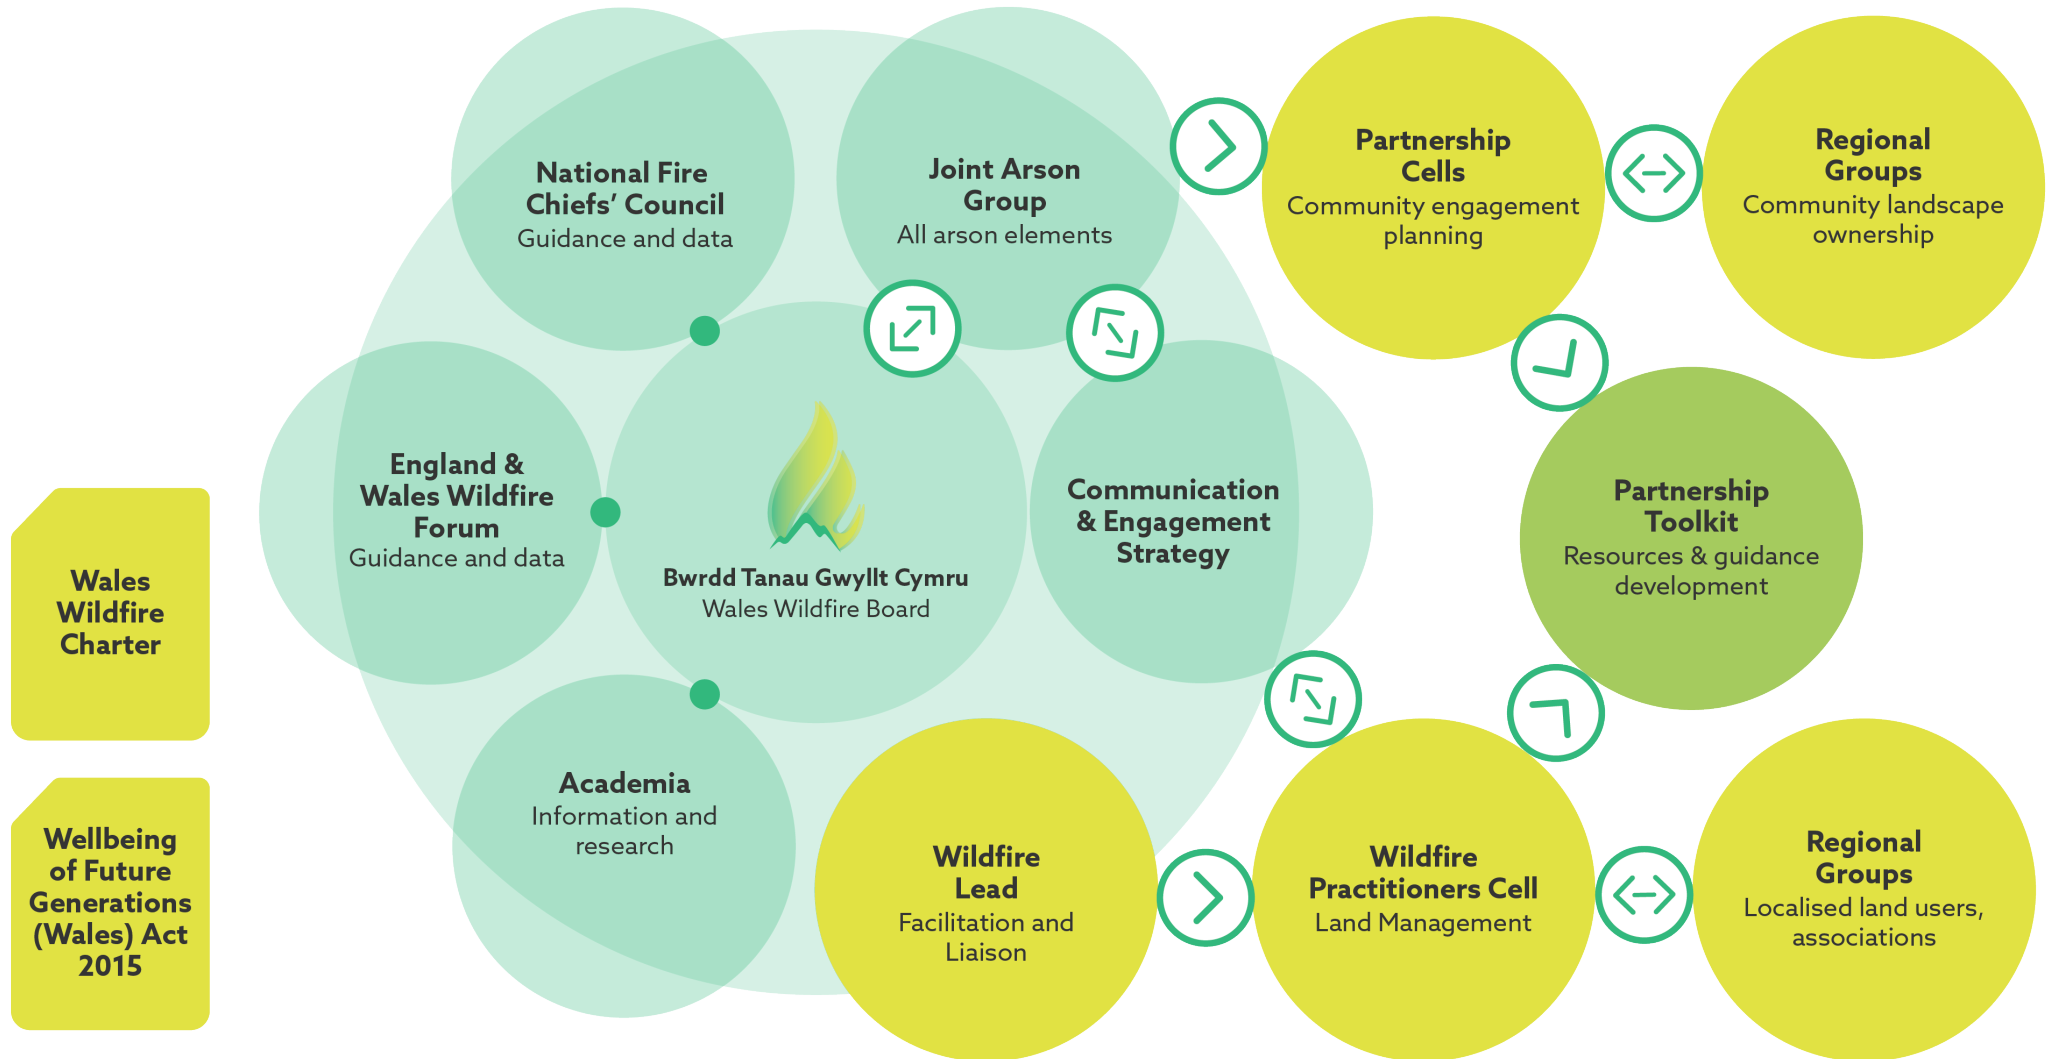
Wales Wildfire Charter

Wellbeing of Future Generations (Wales) Act 2015

National Fire Chiefs' Council
Guidance and data

Joint Arson Group
All arson elements

England & Wales Wildfire Forum
Guidance and data

Bwrdd Tanau Gwyllt Cymru
Wales Wildfire Board

Communication & Engagement Strategy

Academia
Information and research

Wildfire Lead
Facilitation and Liaison

Partnership Cells
Community engagement planning

Regional Groups
Community landscape ownership

Partnership Toolkit
Resources & guidance development

Wildfire Practitioners Cell
Land Management

Regional Groups
Localised land users, associations